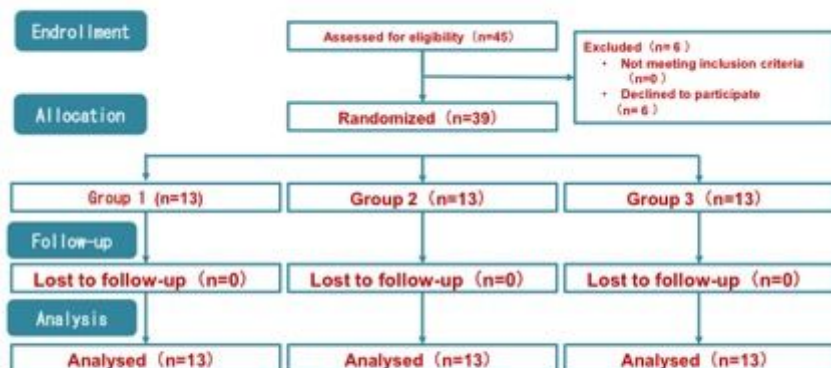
Endrollment

Assessed for eligibility (n=45)

Excluded (n=6)
• Not meeting inclusion criteria (n=0)
• Declined to participate (n=6)

Allocation

Randomized (n=39)

Group 1 (n=13)

Group 2 (n=13)

Group 3 (n=13)

Follow-up

Lost to follow-up (n=0)

Lost to follow-up (n=0)

Lost to follow-up (n=0)

Analysis

Analysed (n=13)

Analysed (n=13)

Analysed (n=13)